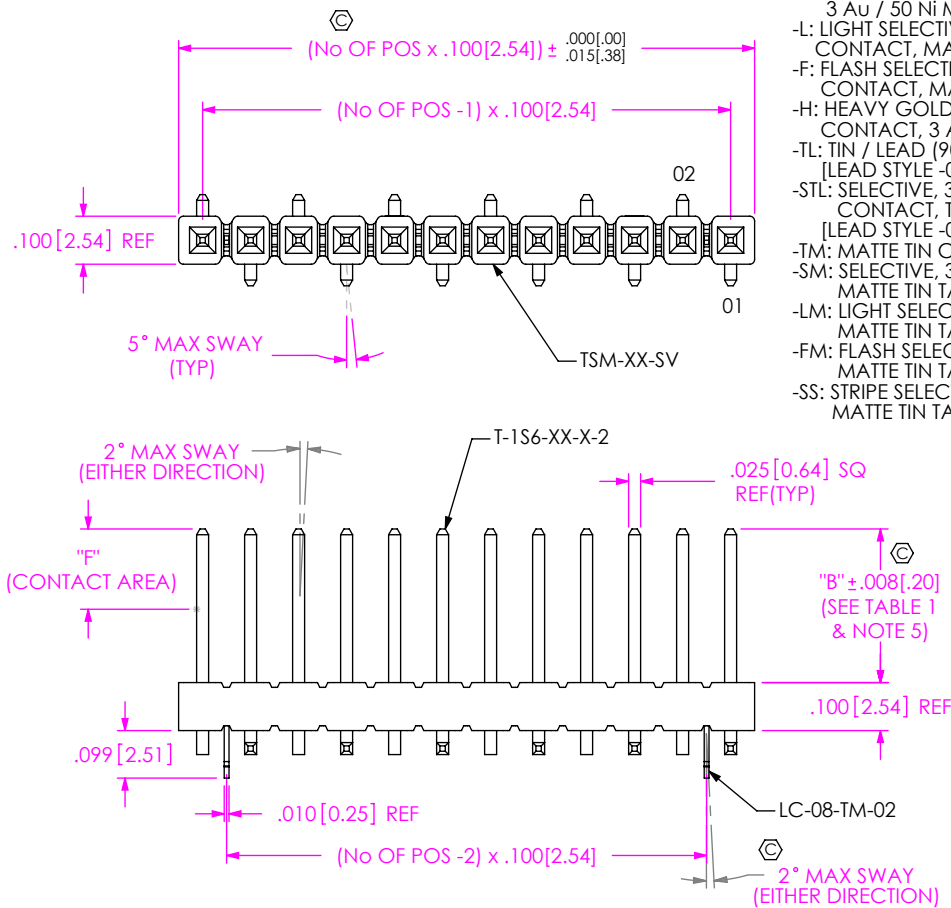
3 Au / 50 Ni M
-L: LIGHT SELECTIV
CONTACT, MA
-F: FLASH SELECT
CONTACT, MA
-H: HEAVY GOLD
CONTACT, 3 A
-TL: TIN / LEAD (90
[LEAD STYLE -0
-STL: SELECTIVE, 3
CONTACT, T
[LEAD STYLE -0
-TM: MATTE TIN C
-SM: SELECTIVE, 3
MATTE TIN TA
-LM: LIGHT SELEC
MATTE TIN TA
-FM: FLASH SELEC
MATTE TIN TA
-SS: STRIPE SELEC
MATTE TIN TA

Ⓒ
(No OF POS x .100[2.54]) ± $^{.000[.00]}_{.015[.38]}$

(No OF POS -1) x .100[2.54]

02

.100 [2.54] REF

01

5° MAX SWAY
(TYP)

TSM-XX-SV

2° MAX SWAY
(EITHER DIRECTION)

T-1S6-XX-X-2

.025 [0.64] SQ
REF(TYP)

"F"
(CONTACT AREA)

Ⓒ
"B" ±.008[.20]
(SEE TABLE 1
& NOTE 5)

.100 [2.54] REF

.099 [2.51]

.010 [0.25] REF

LC-08-TM-02

(No OF POS -2) x .100[2.54]

Ⓒ
2° MAX SWAY
(EITHER DIRECTION)